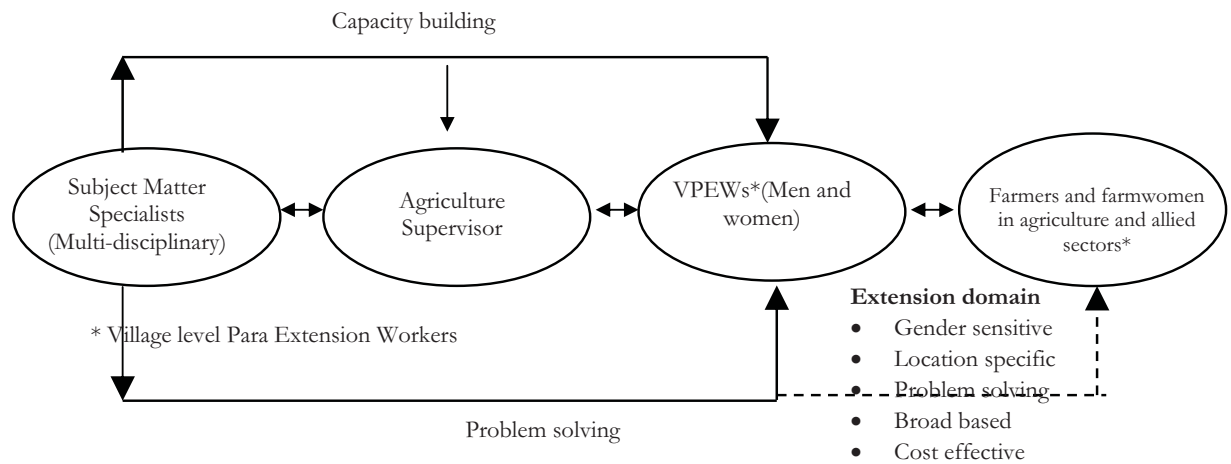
Capacity building

Subject Matter Specialists (Multi-disciplinary)

Agriculture Supervisor

VPEWs*(Men and women)

Farmers and farmwomen in agriculture and allied sectors*

* Village level Para Extension Workers

Extension domain
- Gender sensitive
- Location specific
- Problem solving
- Broad based
- Cost effective

Problem solving